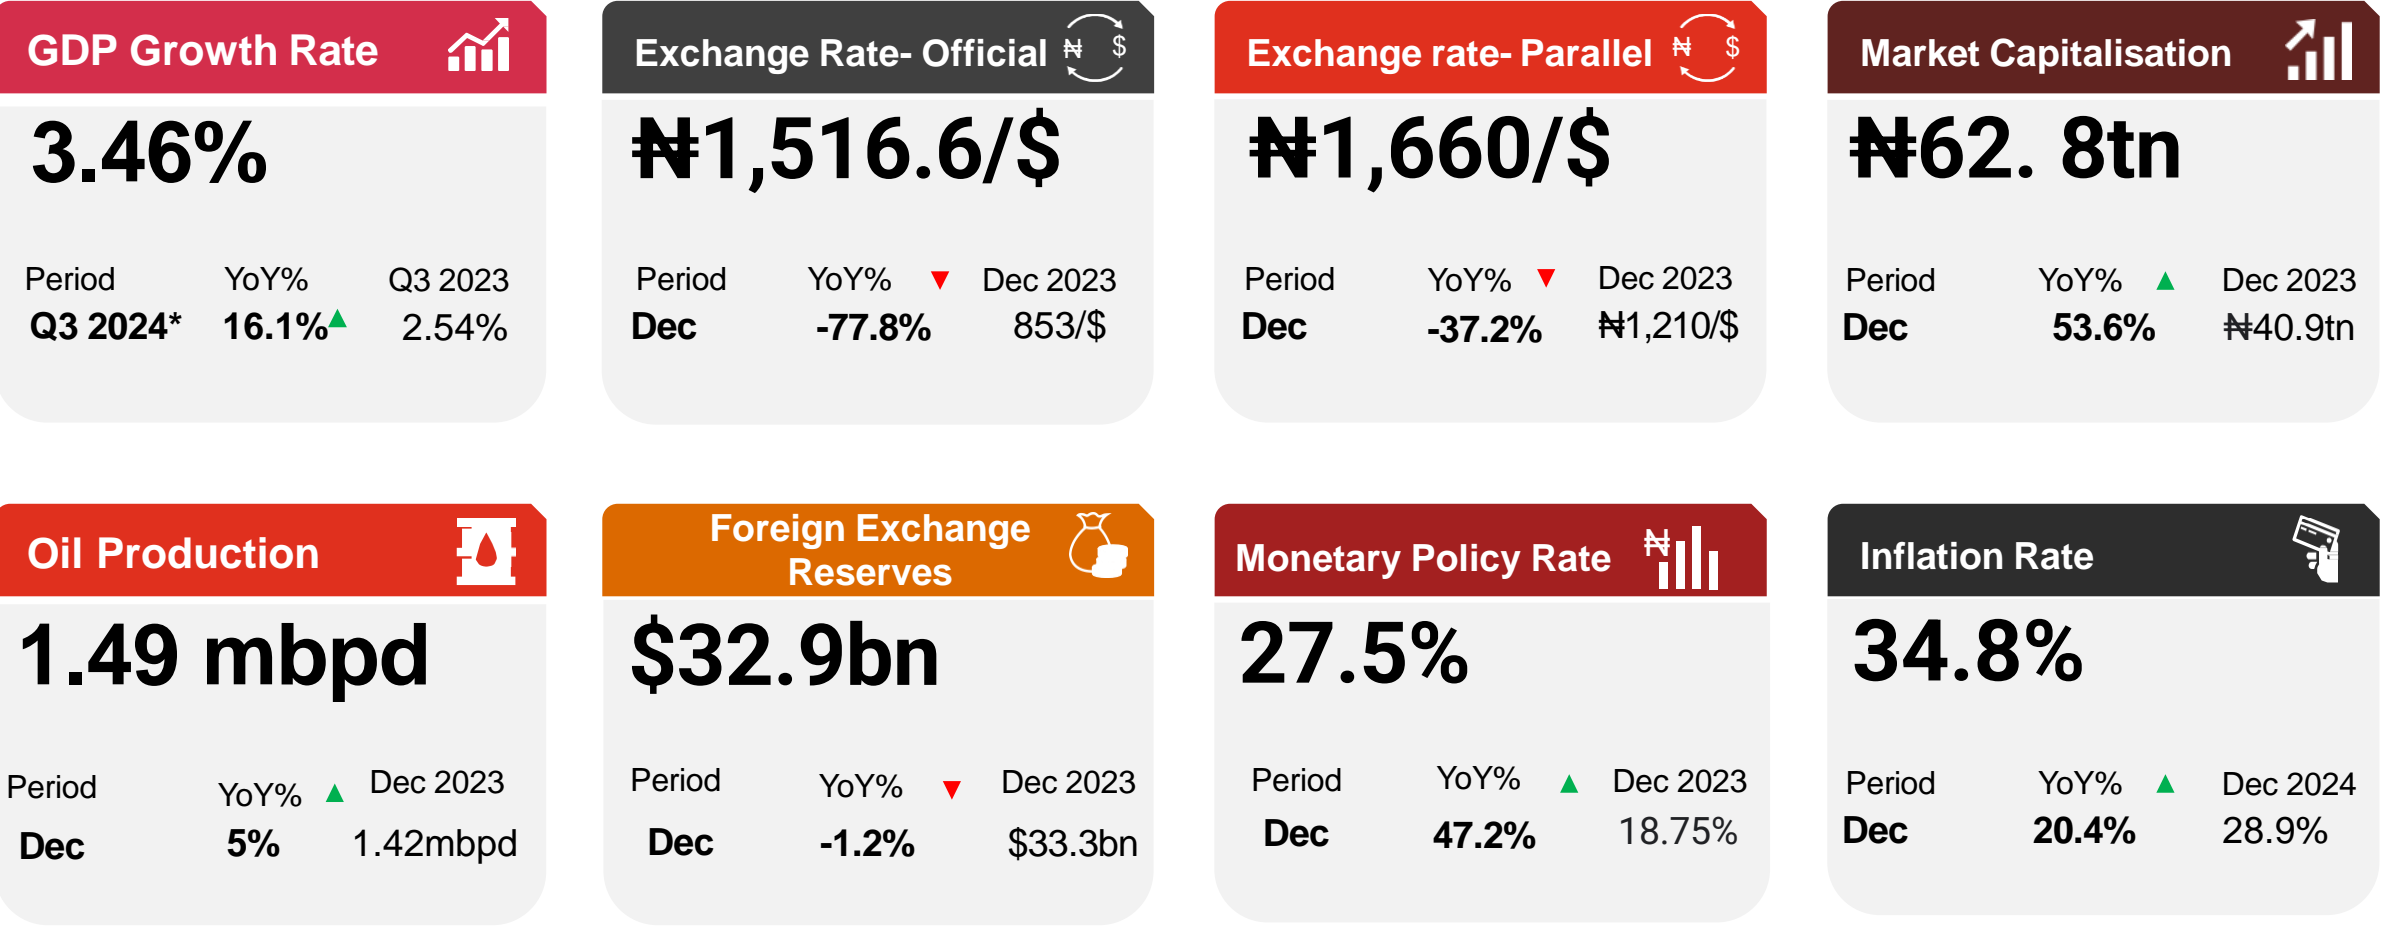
GDP Growth Rate

3.46%

Period
Q3 2024*

YoY%
16.1%

Q3 2023
2.54%

Exchange Rate- Official ₦ $

₦1,516.6/$

Period
Dec

YoY%
-77.8%

Dec 2023
853/$

Exchange rate- Parallel ₦ $

₦1,660/$

Period
Dec

YoY%
-37.2%

Dec 2023
₦1,210/$

Market Capitalisation

₦62. 8tn

Period
Dec

YoY%
53.6%

Dec 2023
₦40.9tn

Oil Production

1.49 mbpd

Period
Dec

YoY%
5%

Dec 2023
1.42mbpd

Foreign Exchange Reserves

$32.9bn

Period
Dec

YoY%
-1.2%

Dec 2023
$33.3bn

Monetary Policy Rate ₦

27.5%

Period
Dec

YoY%
47.2%

Dec 2023
18.75%

Inflation Rate

34.8%

Period
Dec

YoY%
20.4%

Dec 2024
28.9%